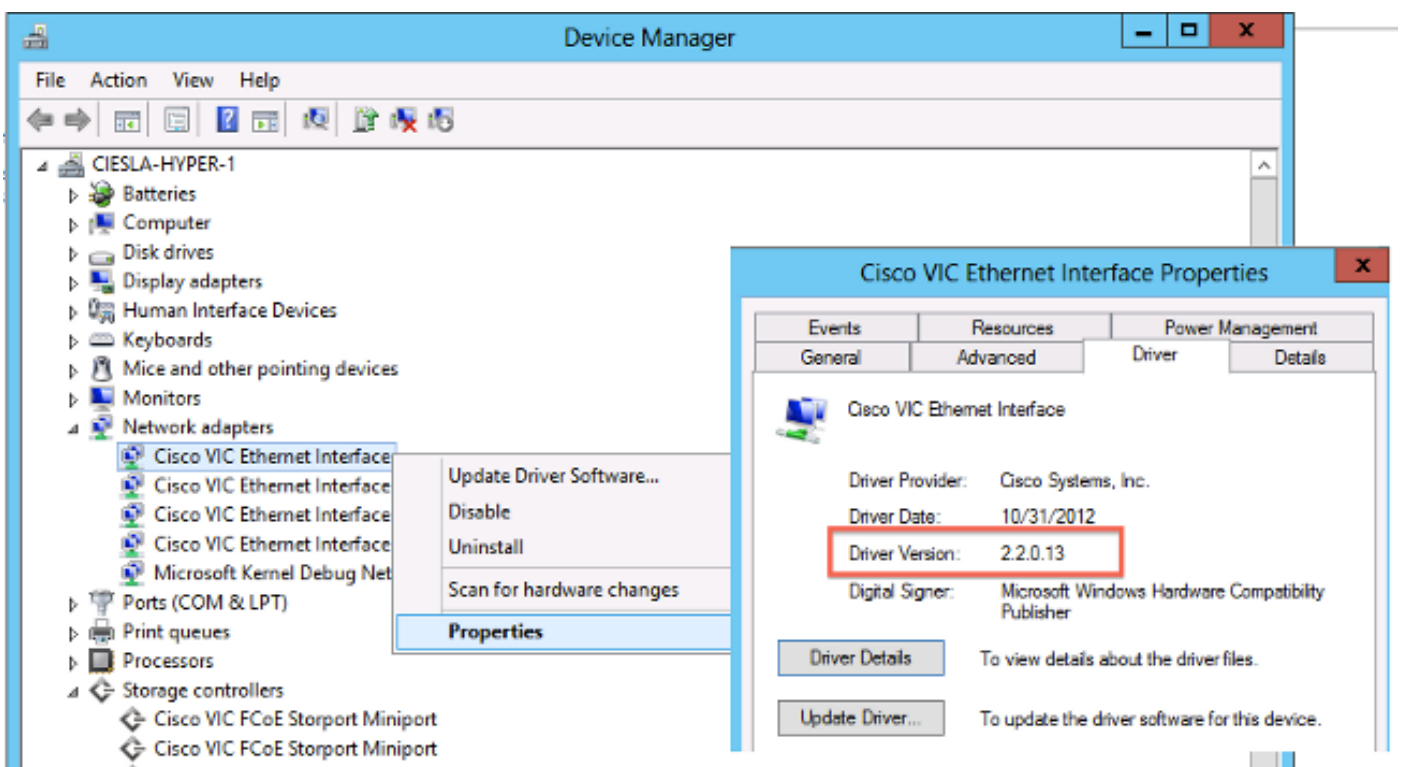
Device Manager

File Action View Help

CIESLA-HYPER-1
Batteries
Computer
Disk drives
Display adapters
Human Interface Devices
Keyboards
Mice and other pointing devices
Monitors
Network adapters
Cisco VIC Ethernet Interface
Cisco VIC Ethernet Interface
Cisco VIC Ethernet Interface
Cisco VIC Ethernet Interface
Microsoft Kernel Debug Net
Ports (COM & LPT)
Print queues
Processors
Storage controllers
Cisco VIC FCoE Storport Miniport
Cisco VIC FCoE Storport Miniport

Update Driver Software...
Disable
Uninstall
Scan for hardware changes
Properties

Cisco VIC Ethernet Interface Properties

Events | Resources | Power Management
General | Advanced | Driver | Details

Cisco VIC Ethernet Interface

Driver Provider: Cisco Systems, Inc.
Driver Date: 10/31/2012
Driver Version: 2.2.0.13
Digital Signer: Microsoft Windows Hardware Compatibility Publisher

Driver Details To view details about the driver files.
Update Driver... To update the driver software for this device.